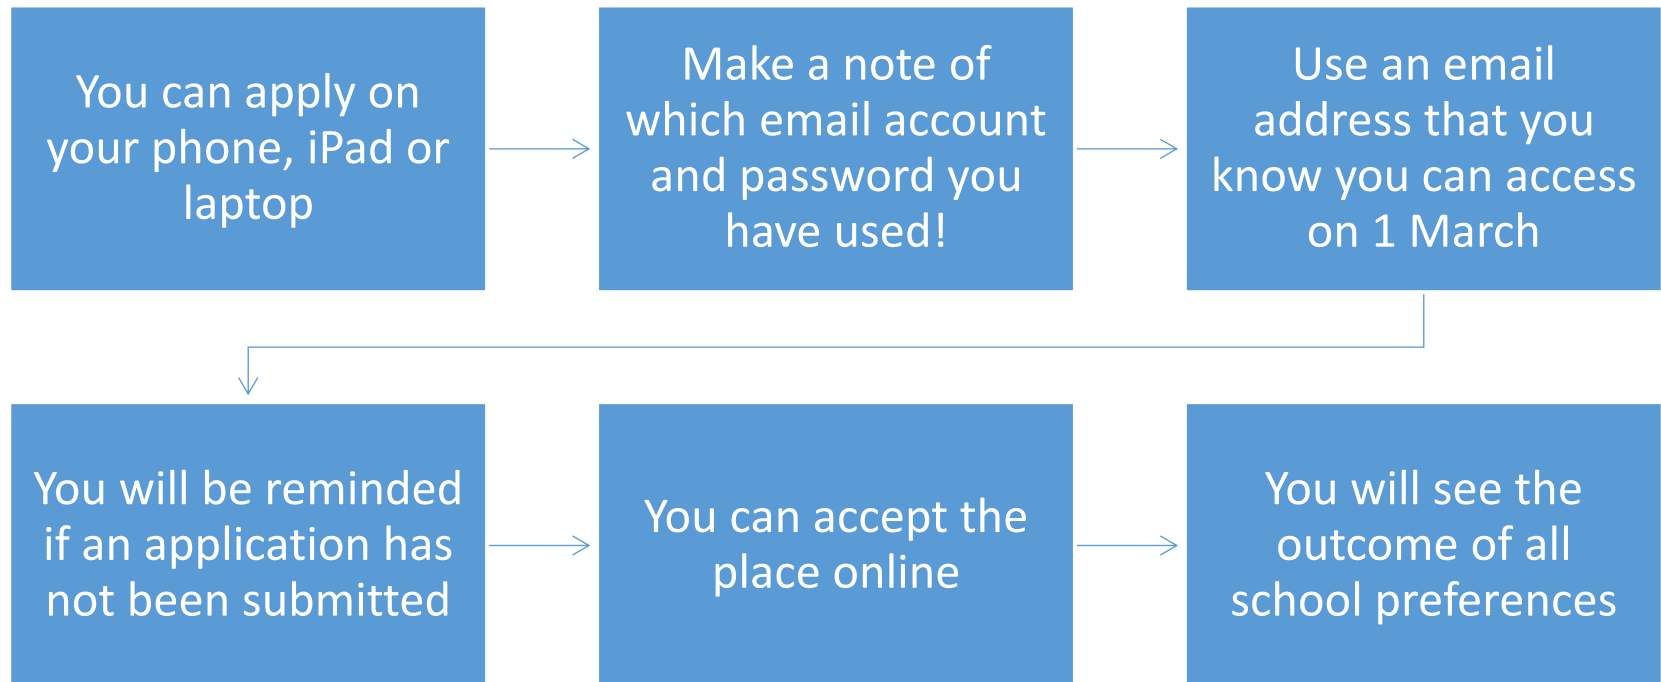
You can apply on your phone, iPad or laptop

Make a note of which email account and password you have used!

Use an email address that you know you can access on 1 March

You will be reminded if an application has not been submitted

You can accept the place online

You will see the outcome of all school preferences